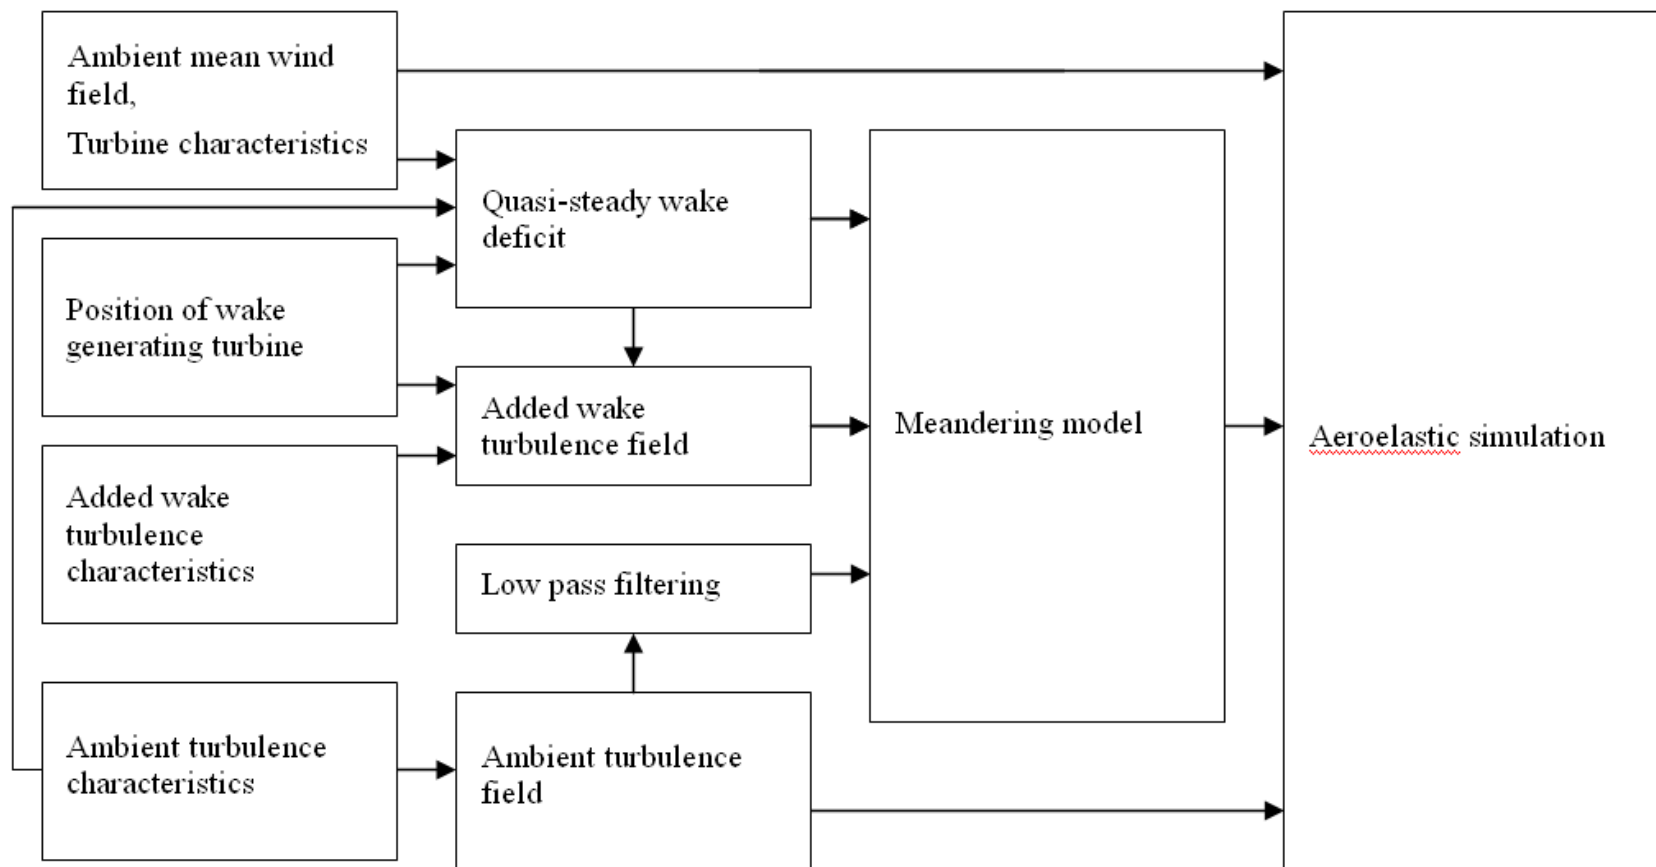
Ambient mean wind field,

Turbine characteristics

Position of wake generating turbine

Added wake turbulence characteristics

Ambient turbulence characteristics

Quasi-steady wake deficit

Added wake turbulence field

Low pass filtering

Ambient turbulence field

Meandering model

Aeroelastic simulation